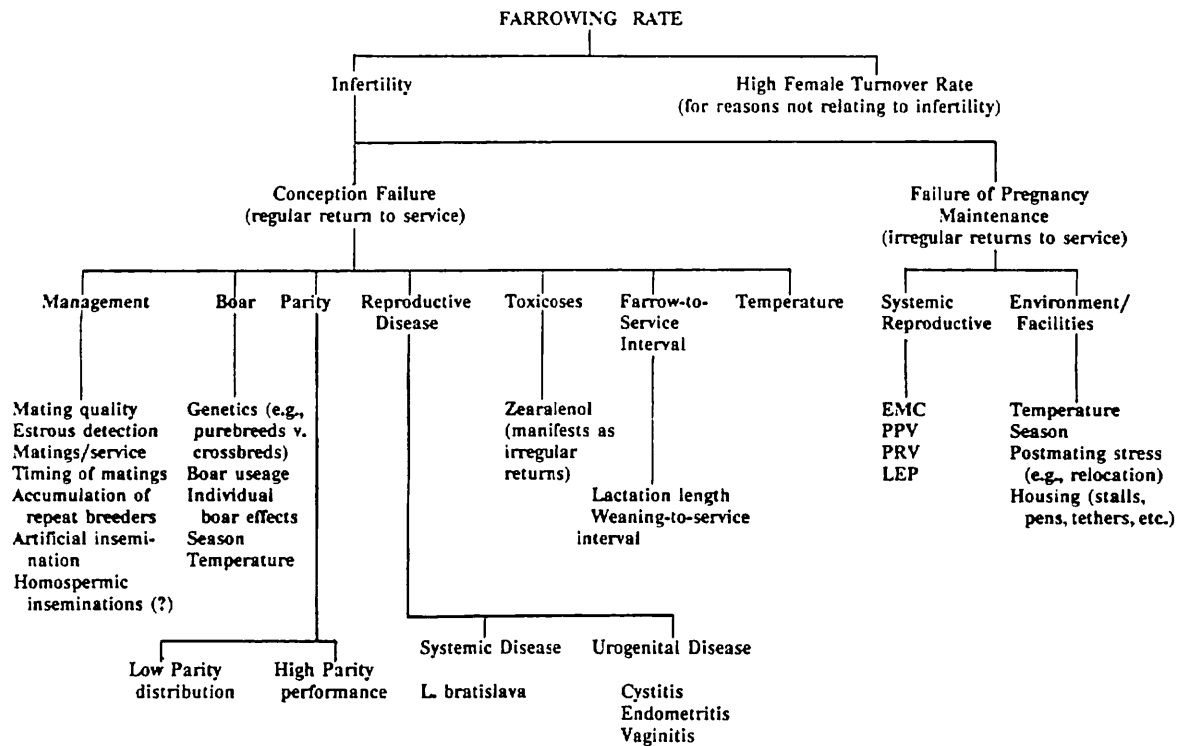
FARROWING RATE

Infertility

High Female Turnover Rate (for reasons not relating to infertility)

Conception Failure (regular return to service)

Failure of Pregnancy Maintenance (irregular returns to service)

Management

Mating quality
Estrous detection
Matings/service
Timing of matings
Accumulation of repeat breeders
Artificial insemination
Homospermic inseminations (?)

Boar

Genetics (e.g., purebreeds v. crossbreds)
Boar useage
Individual boar effects
Season
Temperature

Parity

Low Parity distribution

High Parity performance

Reproductive Disease

Systemic Disease

L. bratislava

Urogenital Disease

Cystitis
Endometritis
Vaginitis

Toxicoses

Zearalenol (manifests as irregular returns)

Farrow-to-Service Interval

Lactation length
Weaning-to-service interval

Temperature

Systemic Reproductive

EMC
PPV
PRV
LEP

Environment/ Facilities

Temperature
Season
Postmating stress (e.g., relocation)
Housing (stalls, pens, tethers, etc.)